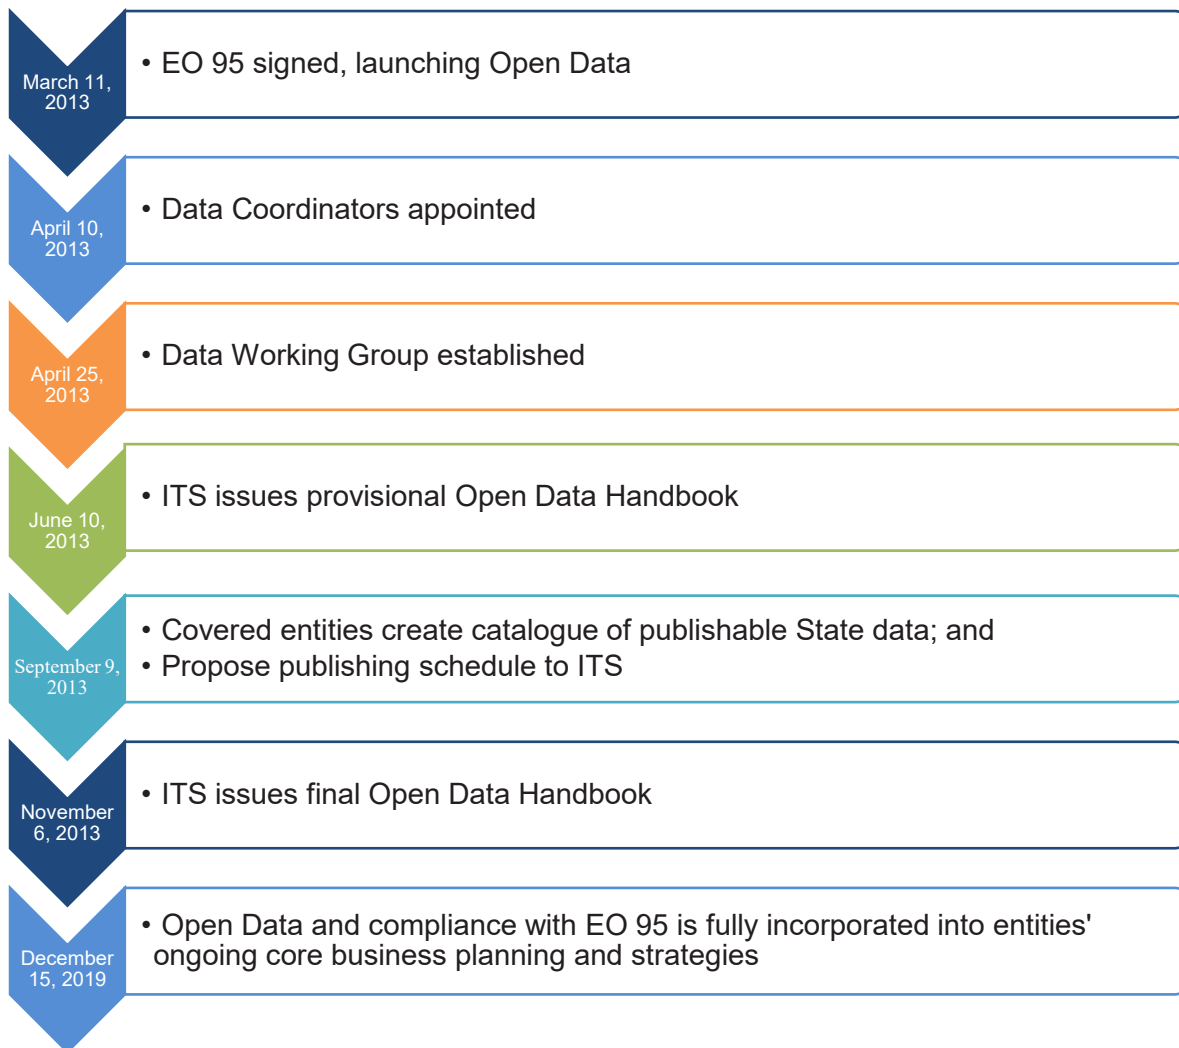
March 11, 2013

• EO 95 signed, launching Open Data

April 10, 2013

• Data Coordinators appointed

April 25, 2013

• Data Working Group established

June 10, 2013

• ITS issues provisional Open Data Handbook

September 9, 2013

• Covered entities create catalogue of publishable State data; and
• Propose publishing schedule to ITS

November 6, 2013

• ITS issues final Open Data Handbook

December 15, 2019

• Open Data and compliance with EO 95 is fully incorporated into entities' ongoing core business planning and strategies